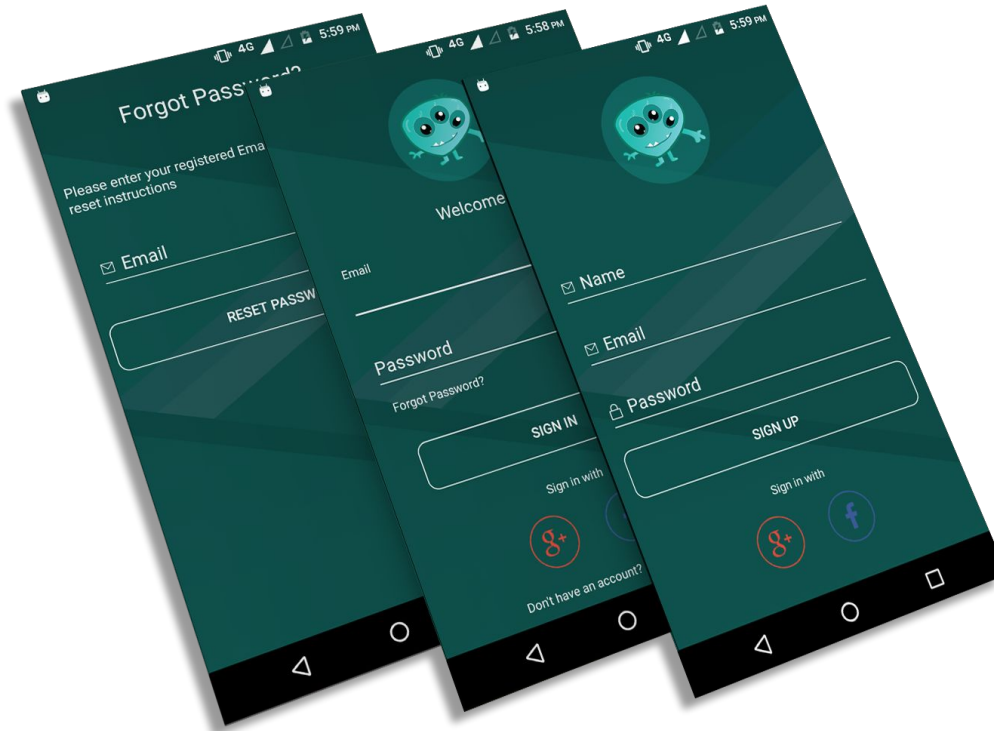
4G 5:59 PM

Forgot Passw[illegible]

Please enter your registered Ema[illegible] reset instructions

Email

RESET PASSW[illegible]

4G 5:58 PM

Welcome

Email

Password

Forgot Password?

SIGN IN

Sign in with

Don't have an account?

4G 5:59 PM

Name

Email

Password

SIGN UP

Sign in with